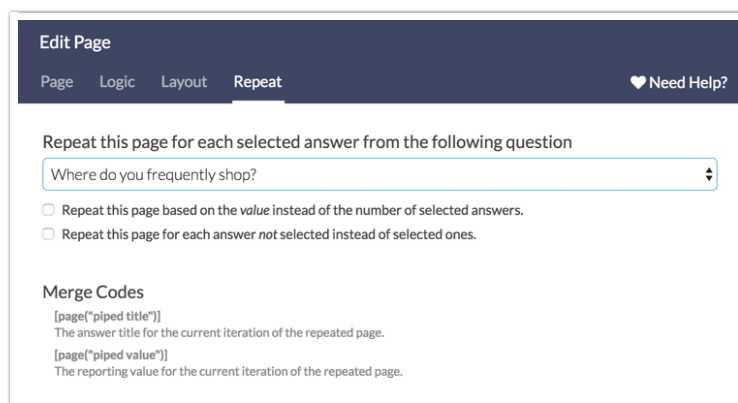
Edit Page

Page Logic Layout Repeat

♥ Need Help?

Repeat this page for each selected answer from the following question

Where do you frequently shop?

Repeat this page based on the *value* instead of the number of selected answers.

Repeat this page for each answer *not* selected instead of selected ones.

Merge Codes

[page("piped title")]
The answer title for the current iteration of the repeated page.

[page("piped value")]
The reporting value for the current iteration of the repeated page.